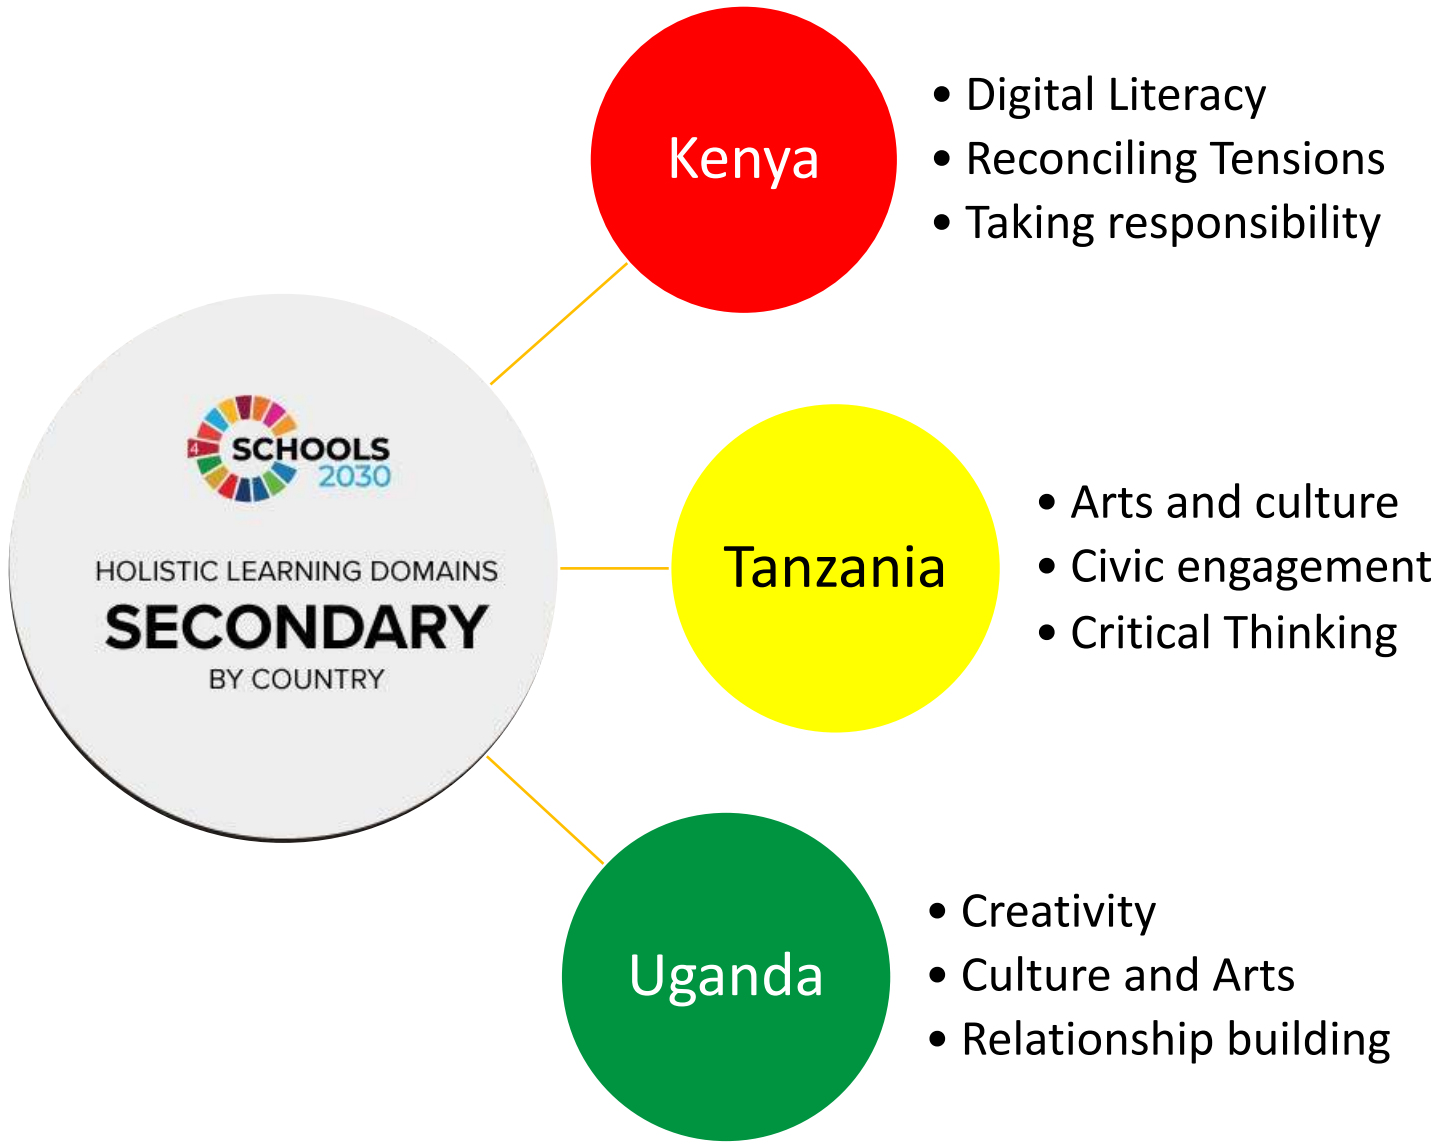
4
SCHOOLS
2030

HOLISTIC LEARNING DOMAINS
SECONDARY
BY COUNTRY

Kenya
- Digital Literacy
- Reconciling Tensions
- Taking responsibility

Tanzania
- Arts and culture
- Civic engagement
- Critical Thinking

Uganda
- Creativity
- Culture and Arts
- Relationship building